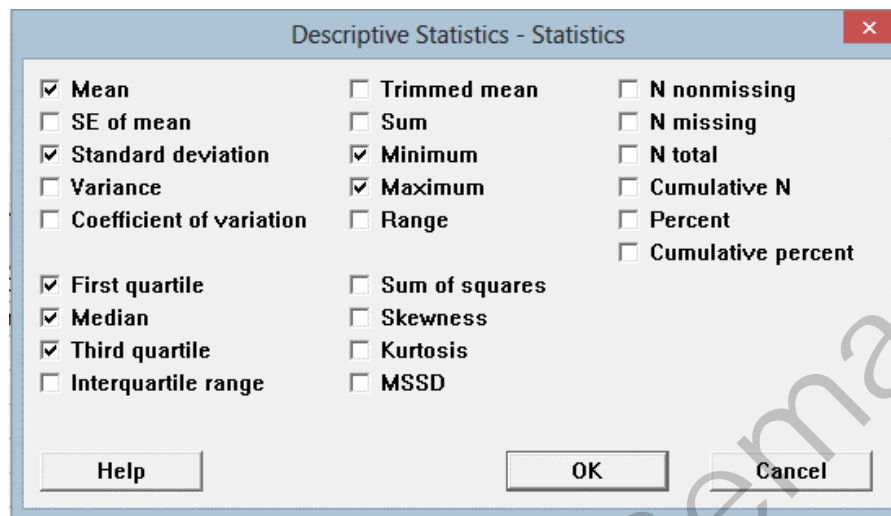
Descriptive Statistics - Statistics

☑ Mean
☐ SE of mean
☑ Standard deviation
☐ Variance
☐ Coefficient of variation

☑ First quartile
☑ Median
☑ Third quartile
☐ Interquartile range

☐ Trimmed mean
☐ Sum
☑ Minimum
☑ Maximum
☐ Range

☐ Sum of squares
☐ Skewness
☐ Kurtosis
☐ MSSD

☐ N nonmissing
☐ N missing
☐ N total
☐ Cumulative N
☐ Percent
☐ Cumulative percent

Help
OK
Cancel

ema